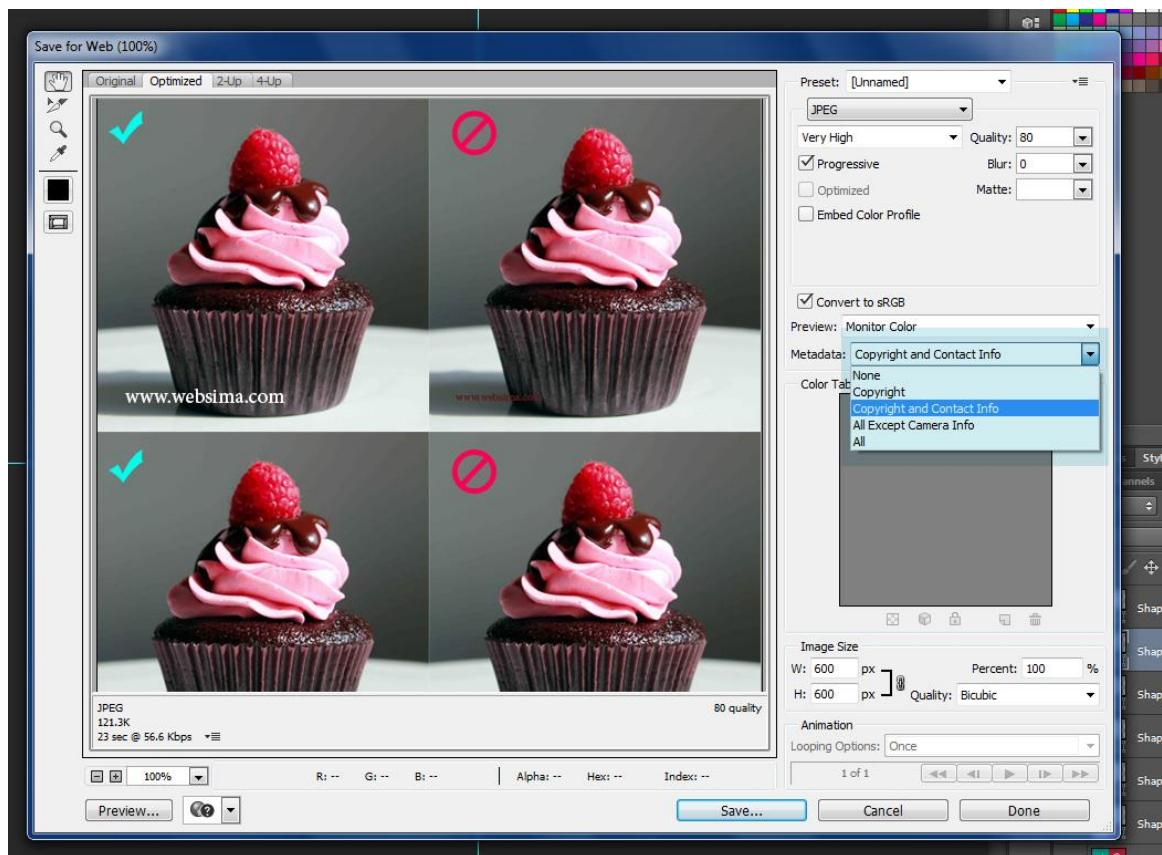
Save for Web (100%)

Original Optimized 2-Up 4-Up

www.websima.com

www.websima.com

JPEG
121.3K
23 sec @ 56.6 Kbps

80 quality

100%

R: -- G: -- B: -- Alpha: -- Hex: -- Index: --

Preview...

Preset: [Unnamed]

JPEG

Very High
Quality: 80

Progressive
Blur: 0

Optimized
Matte:

Embed Color Profile

Convert to sRGB

Preview: Monitor Color

Metadata: Copyright and Contact Info

None
Copyright
Copyright and Contact Info
All Except Camera Info
All

Color Tab

Image Size

W: 600 px
Percent: 100 %

H: 600 px
Quality: Bicubic

Animation

Looping Options: Once

1 of 1

Save...
Cancel
Done

Styl
annels
Shap
Shap
Shap
Shap
Shap
Shap